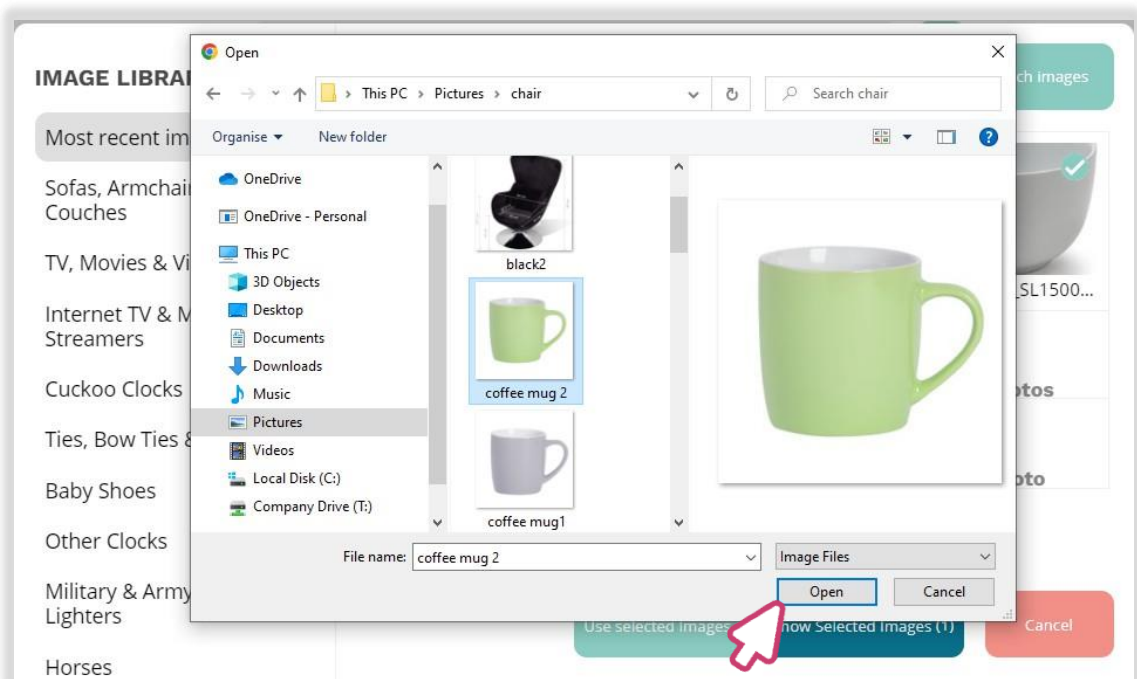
IMAGE LIBRA

Most recent im

Sofas, Armchai Couches

TV, Movies & Vi

Internet TV & M Streamers

Cuckoo Clocks

Ties, Bow Ties &

Baby Shoes

Other Clocks

Military & Army Lighters

Horses

Open

This PC › Pictures › chair

Search chair

Organise ▾

New folder

OneDrive

OneDrive - Personal

This PC

3D Objects

Desktop

Documents

Downloads

Music

Pictures

Videos

Local Disk (C:)

Company Drive (T:)

black2

coffee mug 2

coffee mug1

File name: coffee mug 2

Image Files

Open

Cancel

ch images

_SL1500...

otos

oto

Use selected images

how Selected Images (1)

Cancel